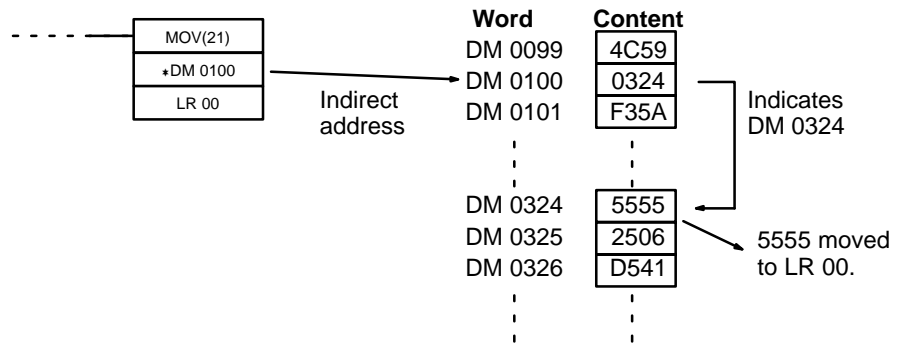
MOV(21)
*DM 0100
LR 00

Indirect address

| Word | Content |
|---|---|
| DM 0099 | 4C59 |
| DM 0100 | 0324 |
| DM 0101 | F35A |
| DM 0324 | 5555 |
| DM 0325 | 2506 |
| DM 0326 | D541 |

Indicates DM 0324

5555 moved to LR 00.